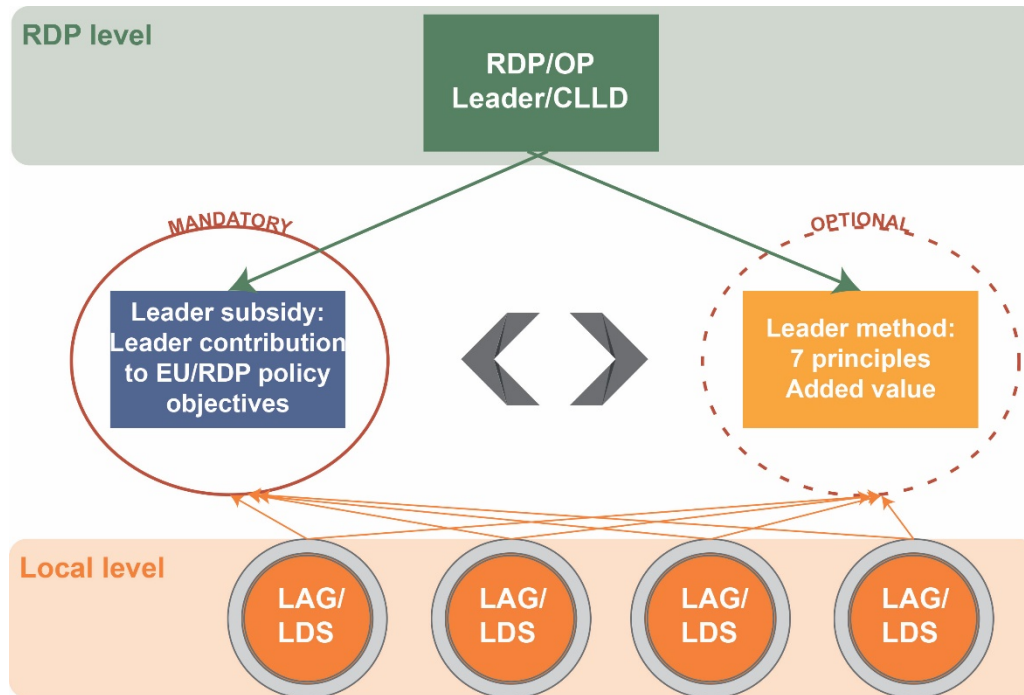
RDP level

RDP/OP
Leader/CLLD

MANDATORY

OPTIONAL

Leader subsidy:
Leader contribution to EU/RDP policy objectives

Leader method:
7 principles
Added value

Local level

LAG/
LDS

LAG/
LDS

LAG/
LDS

LAG/
LDS